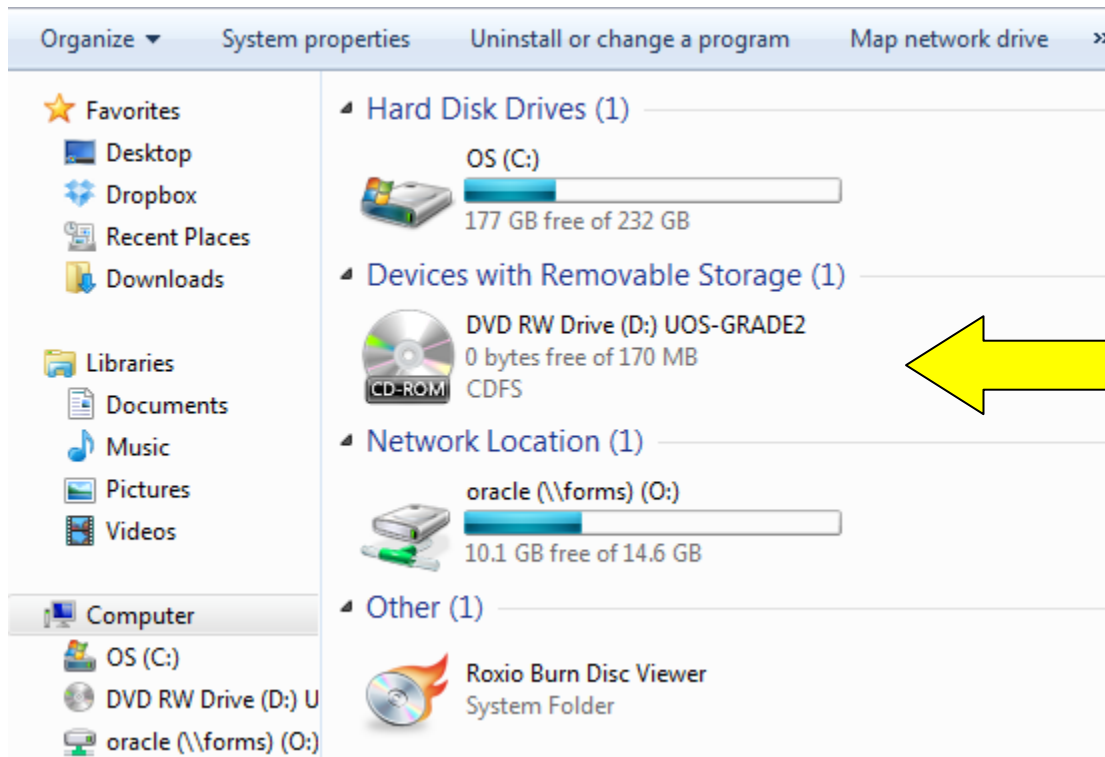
Organize ▾ System properties Uninstall or change a program Map network drive »

Favorites
Desktop
Dropbox
Recent Places
Downloads

Libraries
Documents
Music
Pictures
Videos

Computer
OS (C:)
DVD RW Drive (D:) U
oracle (\\forms) (O:)

Hard Disk Drives (1)
OS (C:)
177 GB free of 232 GB

Devices with Removable Storage (1)
CD-ROM
DVD RW Drive (D:) UOS-GRADE2
0 bytes free of 170 MB
CDFS

Network Location (1)
oracle (\\forms) (O:)
10.1 GB free of 14.6 GB

Other (1)
Roxio Burn Disc Viewer
System Folder